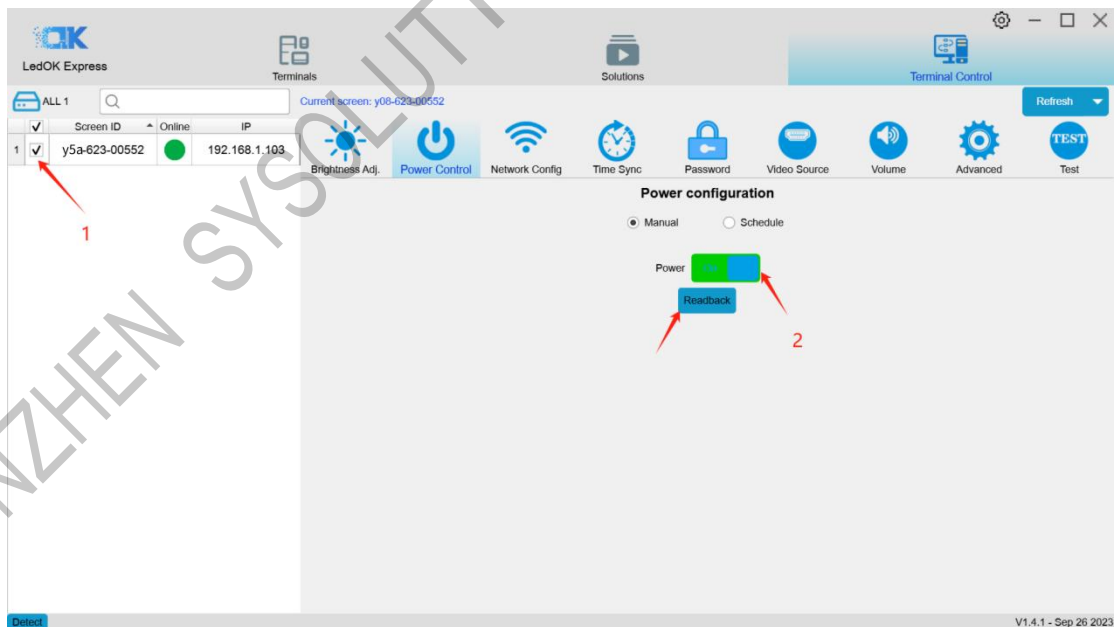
LedOK Express

Terminals

Solutions

Terminal Control

ALL 1

Current screen: y08-623-00552

Refresh

| ✓ | Screen ID | Online | IP |
|---|---|---|---|
| 1 ✓ | y5a-623-00552 | | 192.168.1.103 |

Brightness Adj.
Power Control
Network Config
Time Sync
Password
Video Source
Volume
Advanced
TEST
Test

Power configuration

Manual
Schedule

Power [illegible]

Readback

1

2

SHENZHEN SYSOLUTI

Detect

V1.4.1 - Sep 26 2023